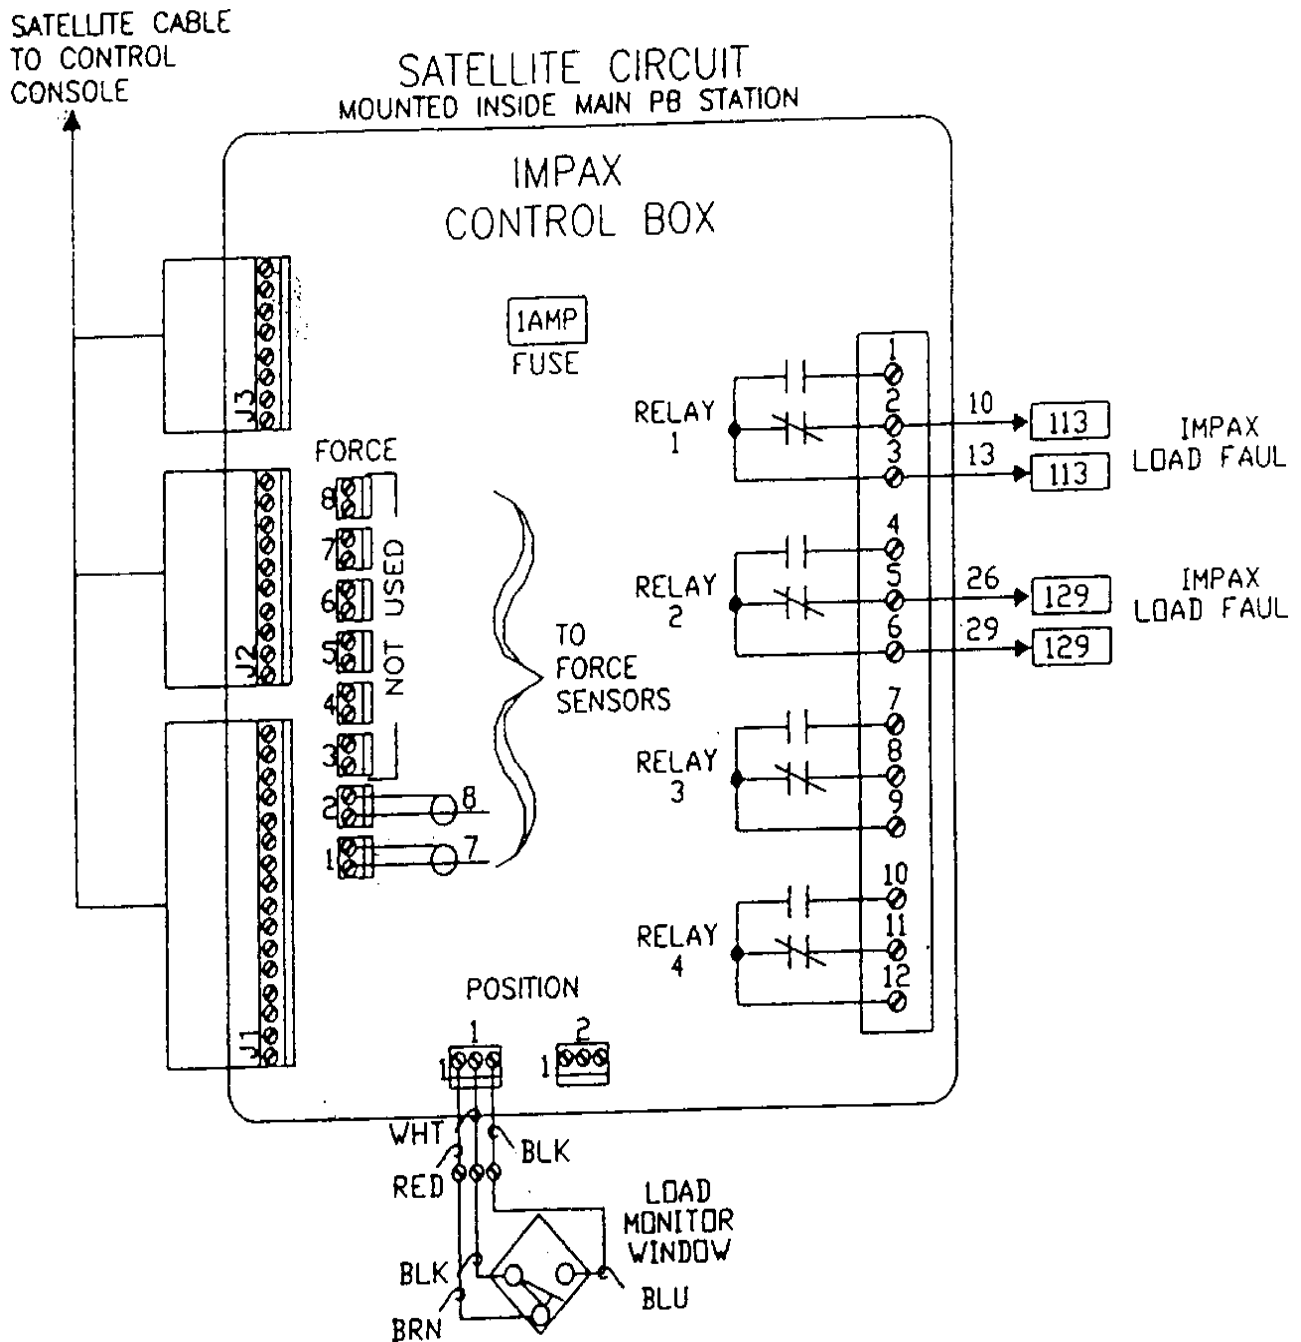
SATELLITE CABLE TO CONTROL CONSOLE

SATELLITE CIRCUIT
MOUNTED INSIDE MAIN PB STATION

IMPAX
CONTROL BOX

1AMP
FUSE

J3

J2

J1

FORCE
8
7
6
5
4
3
2
1

NOT USED

8
7

TO FORCE SENSORS

RELAY 1
RELAY 2
RELAY 3
RELAY 4

1
2
3
4
5
6
7
8
9
10
11
12

10
13
26
29

113
113
129
129

IMPAX LOAD FAUL
IMPAX LOAD FAUL

POSITION
1
2
1
1

WHT
BLK
RED
BLK
BRN
BLU

LOAD MONITOR WINDOW